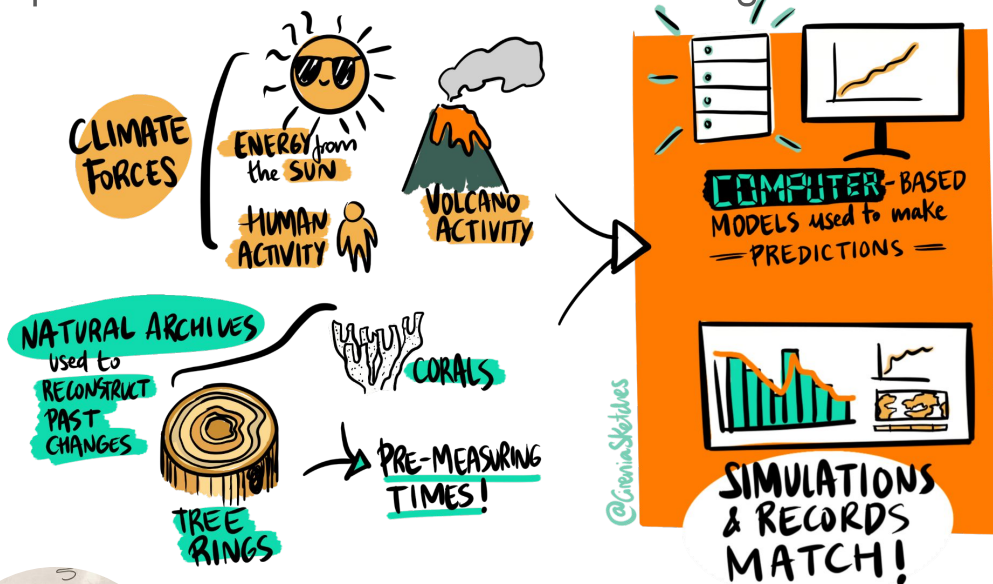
CLIMATE FORCES

ENERGY from the SUN

HUMAN ACTIVITY

VOLCANO ACTIVITY

COMPUTER-BASED MODELS used to make PREDICTIONS

NATURAL ARCHIVES used to RECONSTRUCT PAST CHANGES

CORALS

TREE RINGS

PRE-MEASURING TIMES!

@GreniaSketches

SIMULATIONS & RECORDS MATCH!